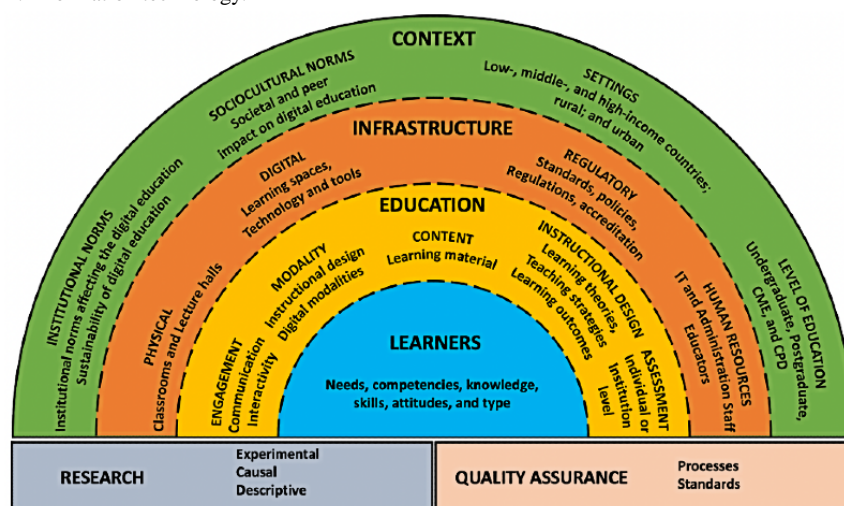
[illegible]

CONTEXT

SOCIOCULTURAL NORMS
Societal and peer impact on digital education

SETTINGS
Low-, middle-, and high-income countries; rural; and urban

INSTITUTIONAL NORMS
Institutional norms affecting the digital education
Sustainability of digital education

LEVEL OF EDUCATION
Undergraduate, postgraduate, CME, and CPD

INFRASTRUCTURE

DIGITAL
Learning spaces, Technology and tools

REGULATORY
Standards, policies, Regulations, accreditation

PHYSICAL
Classrooms and Lecture halls

HUMAN RESOURCES
IT and Administration Staff
Educators

EDUCATION

CONTENT
Learning material

MODALITY
Instructional design
Digital modalities

INSTRUCTIONAL DESIGN
Learning theories,
Teaching strategies
Learning outcomes

ENGAGEMENT
Communication
Interactivity

ASSESSMENT
Individual or Institution level

LEARNERS

Needs, competencies, knowledge, skills, attitudes, and type

RESEARCH

Experimental
Causal
Descriptive

QUALITY ASSURANCE

Processes
Standards